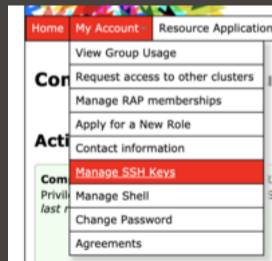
Home My Account Resource Application

View Group Usage
Request access to other clusters
Manage RAP memberships
Apply for a New Role
Contact information
Manage SSH Keys
Manage Shell
Change Password
Agreements

Co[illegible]

Acti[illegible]

Com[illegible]
Privil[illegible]
last r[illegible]